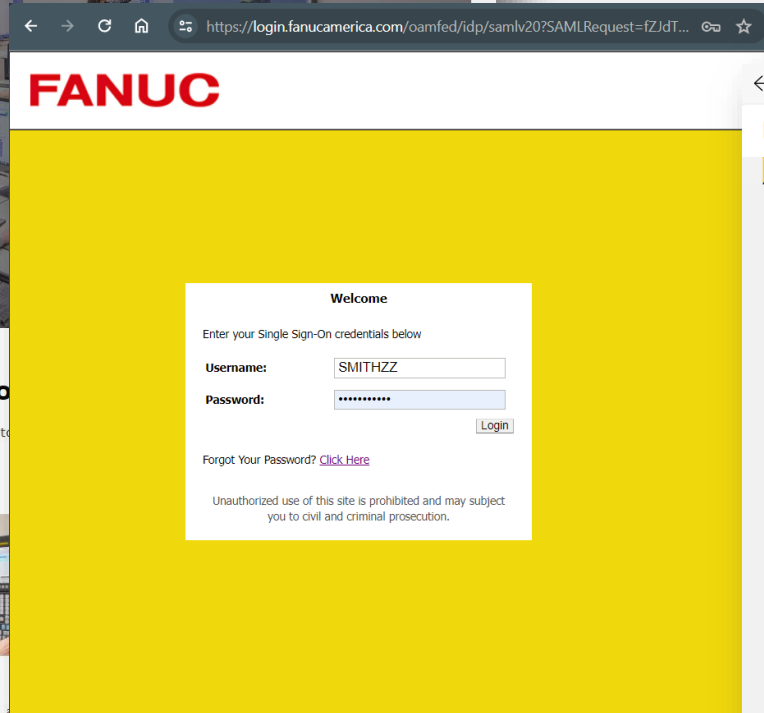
https://login.fanucamerica.com/oamfed/idp/samlv20?SAMLRequest=fZJdT...

FANUC

Welcome

Enter your Single Sign-On credentials below

Username: SMITHZZ

Password: •••••••••••

Login

Forgot Your Password? Click Here

Unauthorized use of this site is prohibited and may subject you to civil and criminal prosecution.